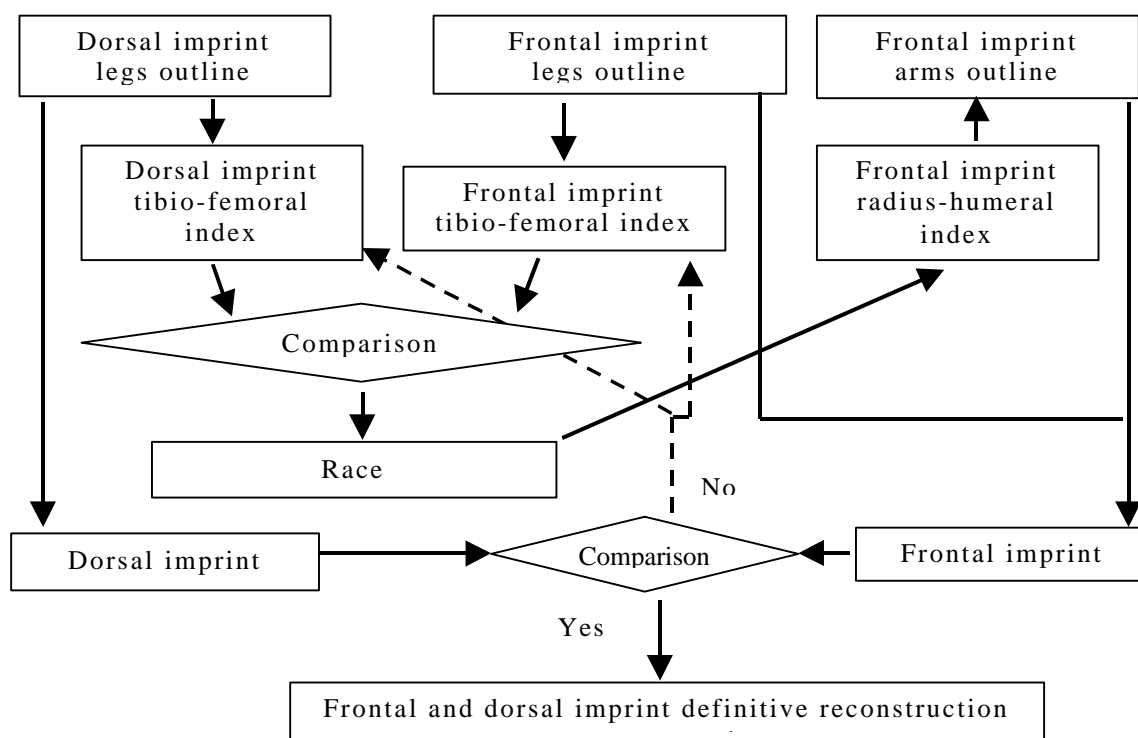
Dorsal imprint legs outline

Frontal imprint legs outline

Frontal imprint arms outline

Dorsal imprint tibio-femoral index

Frontal imprint tibio-femoral index

Frontal imprint radius-humeral index

Comparison

Race

No

Dorsal imprint

Comparison

Frontal imprint

Yes

Frontal and dorsal imprint definitive reconstruction